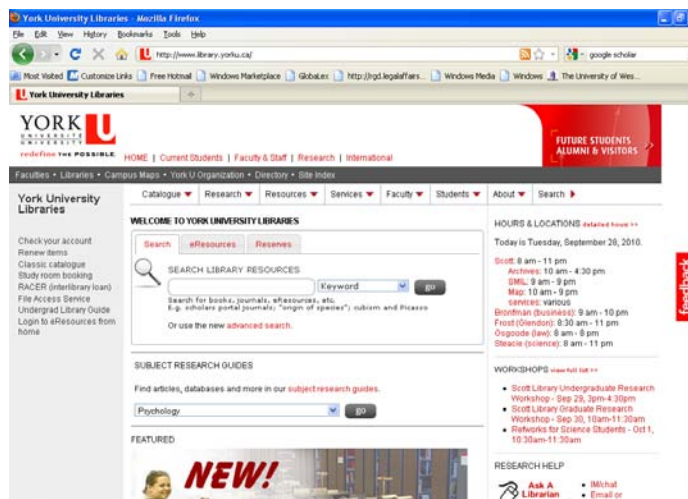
York University Libraries - Mozilla Firefox

File Edit View History Bookmarks Tools Help

http://www.library.yorku.ca/

google scholar

Most Visited | Customize Links | Free Hotmail | Windows Marketplace | GlobaLex | http://rgd.legalaffairs... | Windows Media | Windows | The University of Wes...

York University Libraries

YORK U
UNIVERSITÉ
UNIVERSITY
redefine THE POSSIBLE.

HOME | Current Students | Faculty & Staff | Research | International

FUTURE STUDENTS
ALUMNI & VISITORS

Faculties • Libraries • Campus Maps • York U Organization • Directory • Site Index

York University Libraries

Catalogue | Research | Resources | Services | Faculty | Students | About | Search

WELCOME TO YORK UNIVERSITY LIBRARIES

Search | eResources | Reserves

SEARCH LIBRARY RESOURCES

Keyword

go

Search for books, journals, eResources, etc.
E.g. scholars portal journals; "origin of species"; cubism and Picasso

Or use the new advanced search.

Check your account
Renew items
Classic catalogue
Study room booking
RACER (interlibrary loan)
File Access Service
Undergrad Library Guide
Login to eResources from home

SUBJECT RESEARCH GUIDES

Find articles, databases and more in our subject research guides.

Psychology

go

FEATURED

NEW!

HOURS & LOCATIONS detailed hours >>

Today is Tuesday, September 28, 2010.

Scott: 8 am - 11 pm
Archives: 10 am - 4:30 pm
SMIL: 9 am - 9 pm
Map: 10 am - 9 pm
services: various
Bronfman (business): 9 am - 10 pm
Frost (Glendon): 8:30 am - 11 pm
Osgoode (law): 8 am - 8 pm
Steacie (science): 8 am - 11 pm

WORKSHOPS view full list >>

• Scott Library Undergraduate Research Workshop - Sep 29, 3pm-4:30pm
• Scott Library Graduate Research Workshop - Sep 30, 10am-11:30am
• Refworks for Science Students - Oct 1, 10:30am-11:30am

RESEARCH HELP

Ask A Librarian

• IM/chat
• Email or

feedback